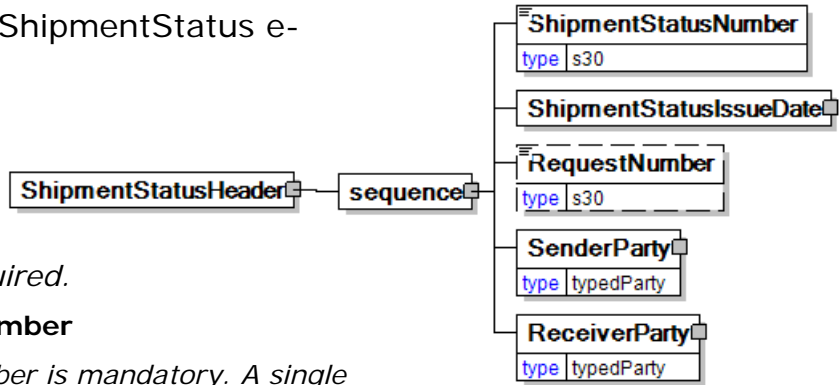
ShipmentStatus e-

ShipmentStatusHeader

sequence

ShipmentStatusNumber
type s30

ShipmentStatusIssueDate

RequestNumber
type s30

SenderParty
type typedParty

ReceiverParty
type typedParty

uired.

mber

ber is mandatory. A single